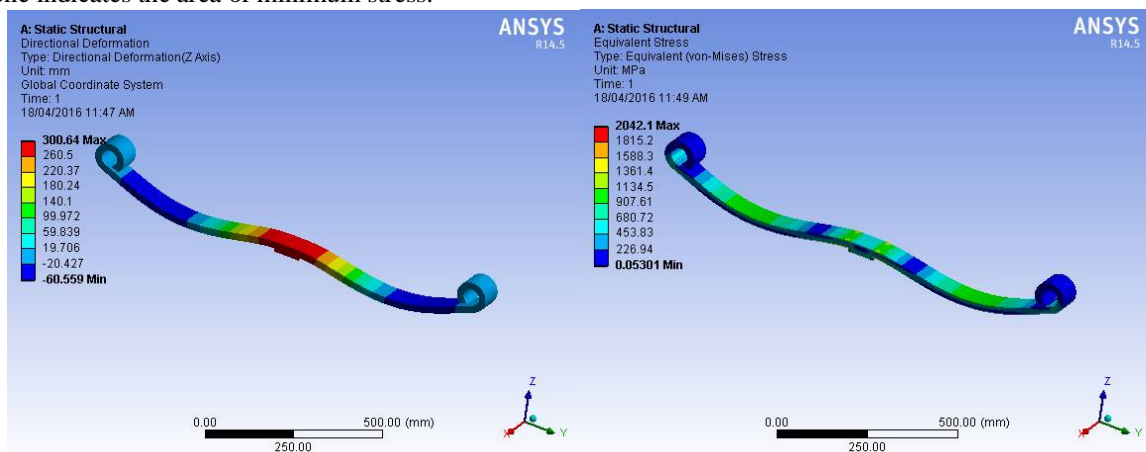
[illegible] indicates the area of minimum stress.

A: Static Structural
Directional Deformation
Type: Directional Deformation(Z Axis)
Unit: mm
Global Coordinate System
Time: 1
18/04/2016 11:47 AM

ANSYS
R14.5

300.64 Max
260.5
220.37
180.24
140.1
99.972
59.839
19.706
-20.427
-60.559 Min

0.00
250.00
500.00 (mm)

Z
Y

A: Static Structural
Equivalent Stress
Type: Equivalent (von-Mises) Stress
Unit: MPa
Time: 1
18/04/2016 11:49 AM

ANSYS
R14.5

2042.1 Max
1815.2
1588.3
1361.4
1134.5
907.61
680.72
453.83
226.94
0.05301 Min

0.00
250.00
500.00 (mm)

Z
Y